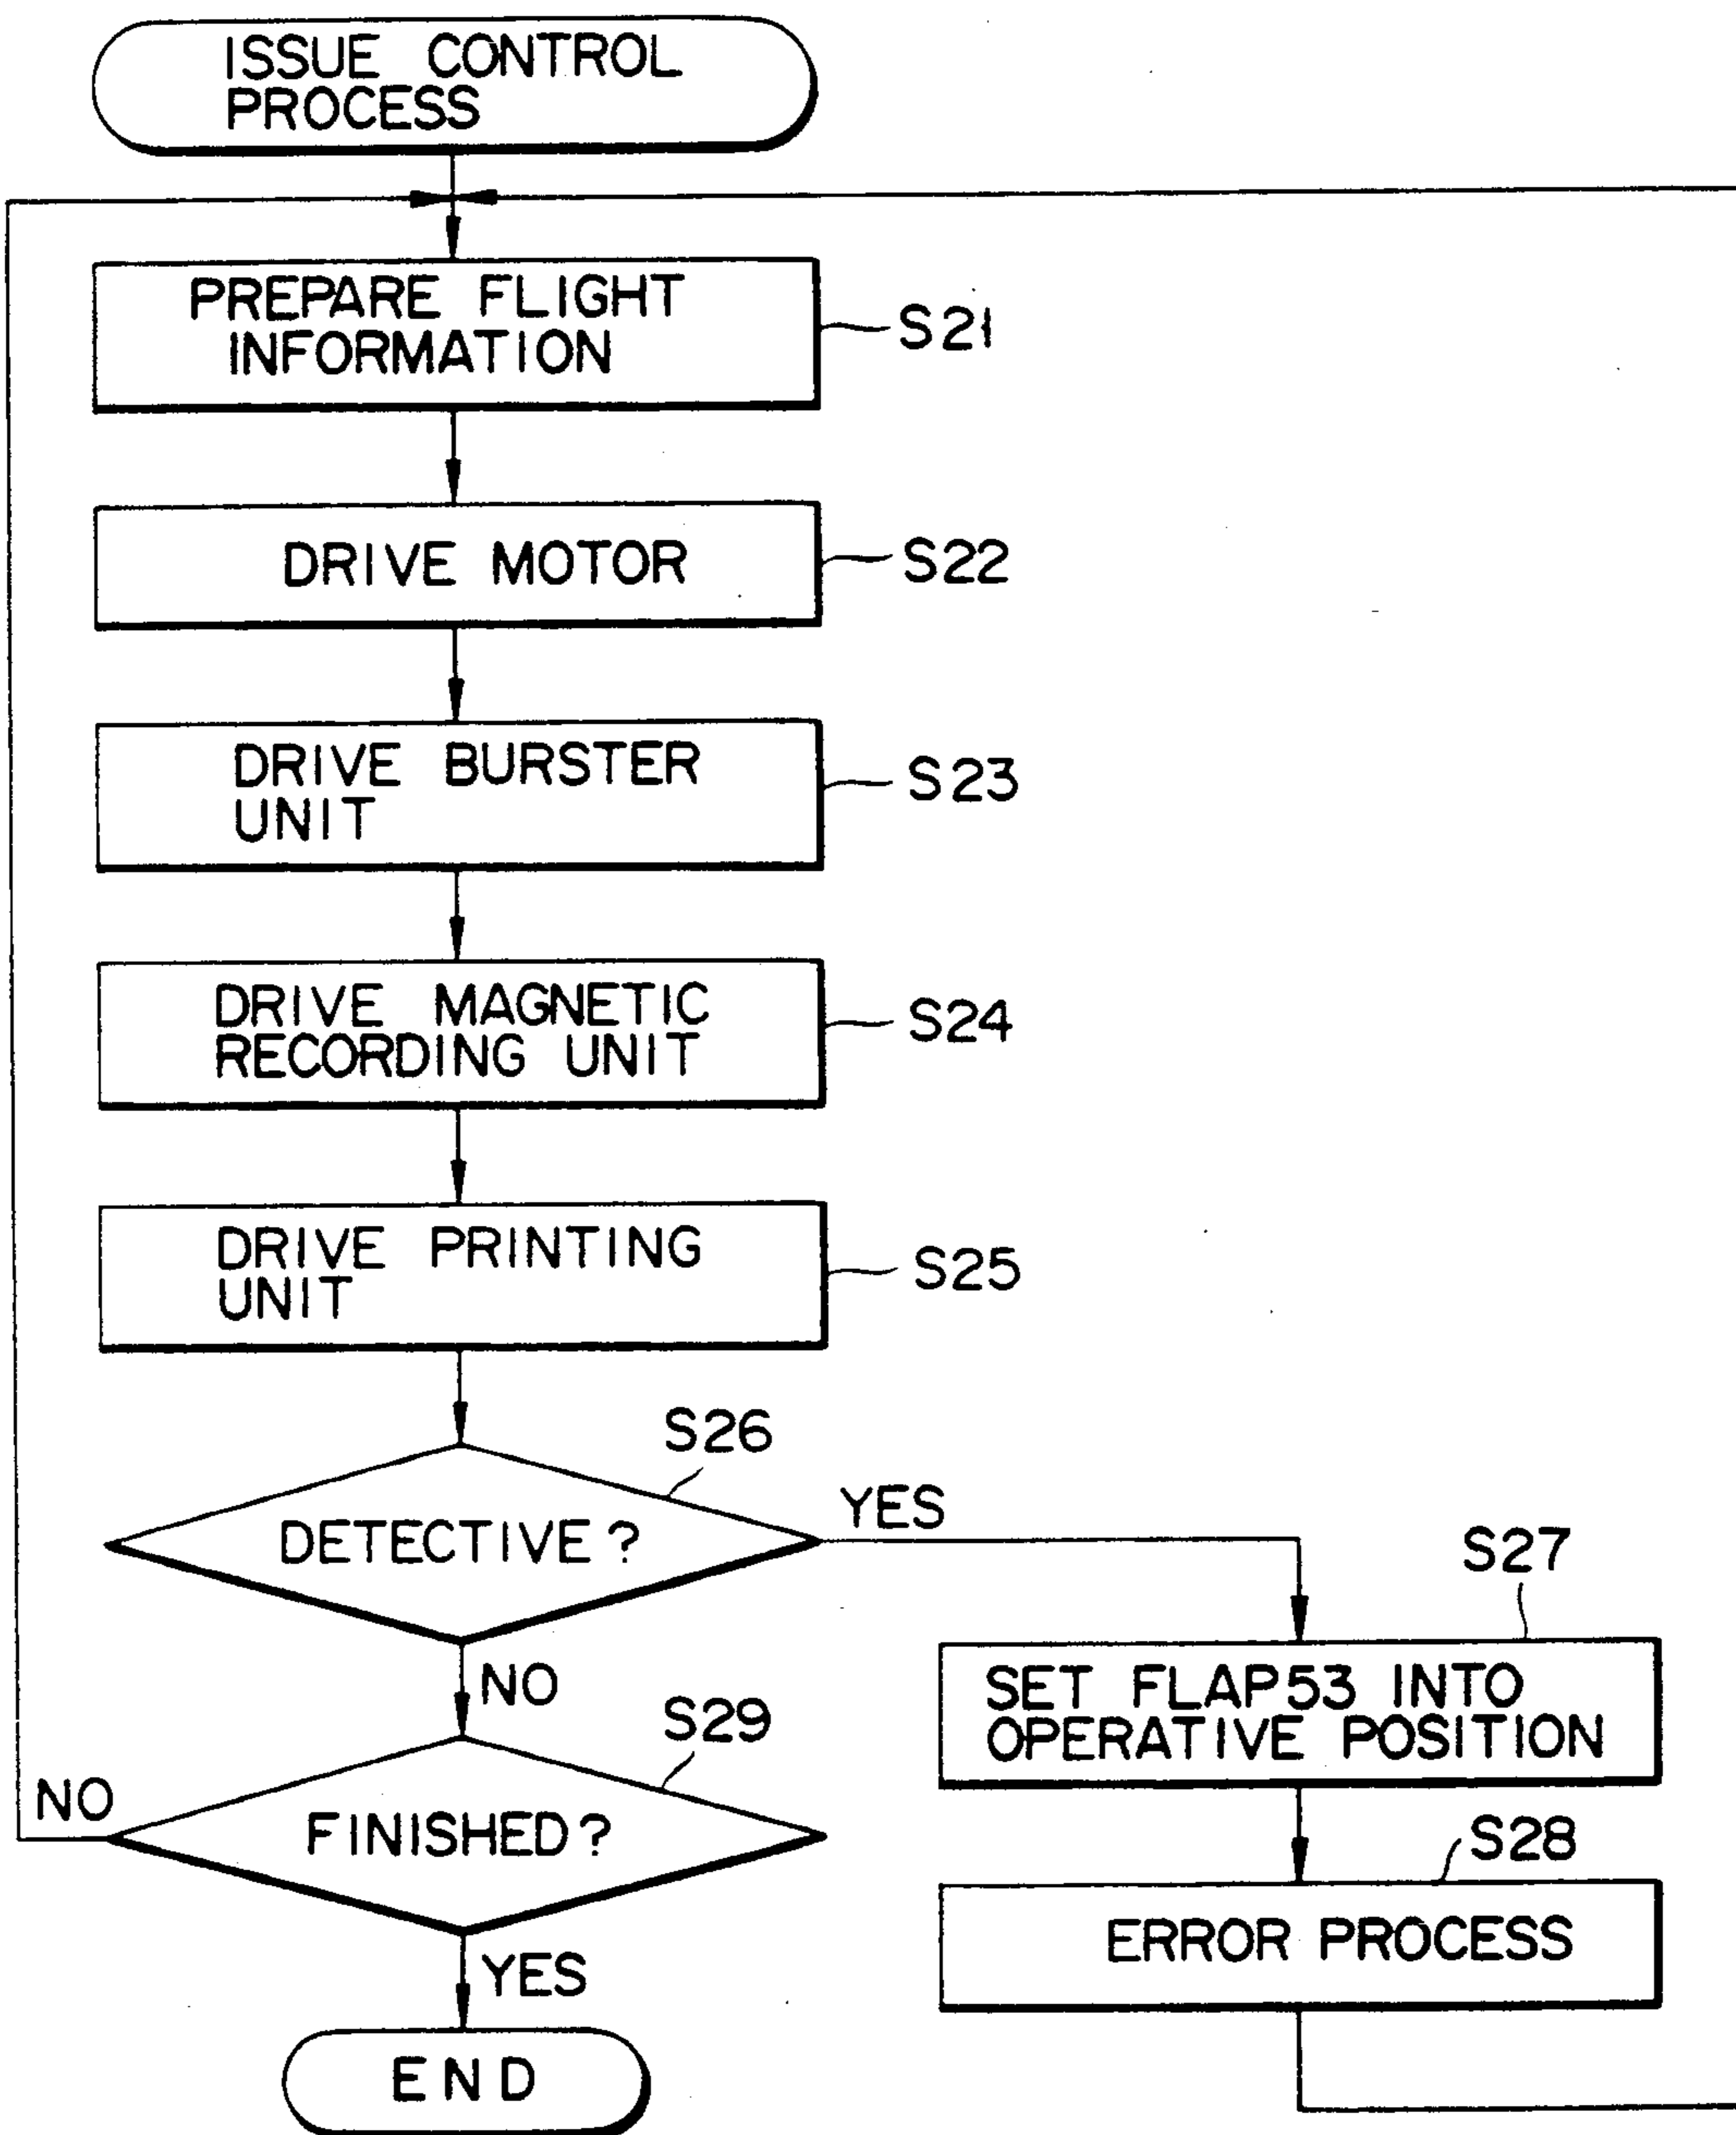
ISSUE CONTROL PROCESS

PREPARE FLIGHT INFORMATION

S21

DRIVE MOTOR

S22

DRIVE BURSTER UNIT

S23

DRIVE MAGNETIC RECORDING UNIT

S24

DRIVE PRINTING UNIT

S25

S26

DETECTIVE?

YES

S27

SET FLAP53 INTO OPERATIVE POSITION

S28

ERROR PROCESS

NO

S29

NO

FINISHED?

YES

END